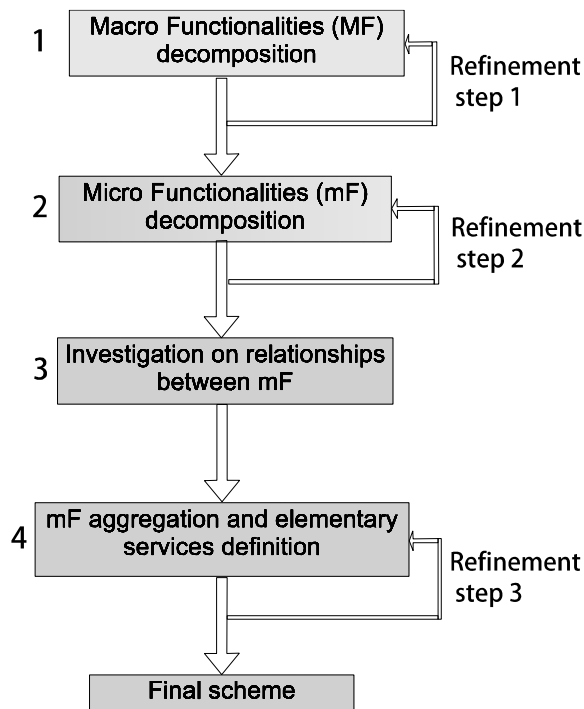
1
Macro Functionalities (MF) decomposition

Refinement step 1

2
Micro Functionalities (mF) decomposition

Refinement step 2

3
Investigation on relationships between mF

4
mF aggregation and elementary services definition

Refinement step 3

Final scheme